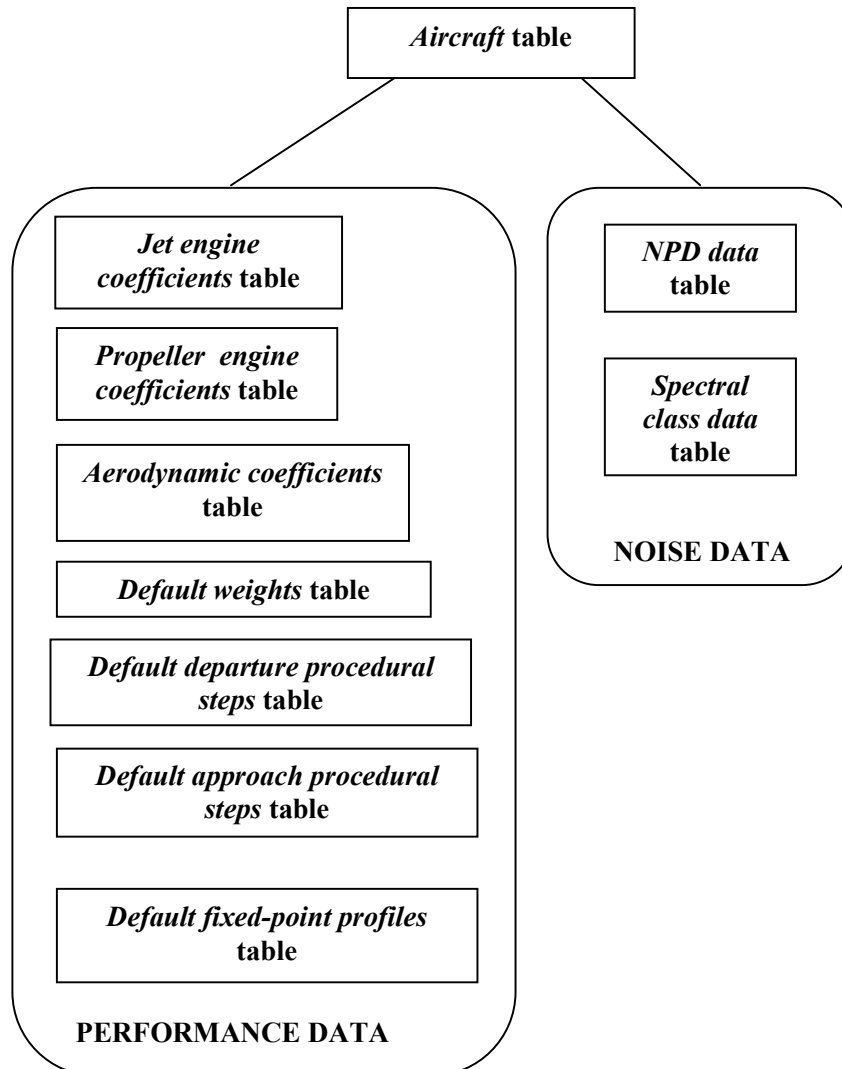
Aircraft table

Jet engine coefficients table

Propeller engine coefficients table

Aerodynamic coefficients table

Default weights table

Default departure procedural steps table

Default approach procedural steps table

Default fixed-point profiles table

PERFORMANCE DATA

NPD data table

Spectral class data table

NOISE DATA